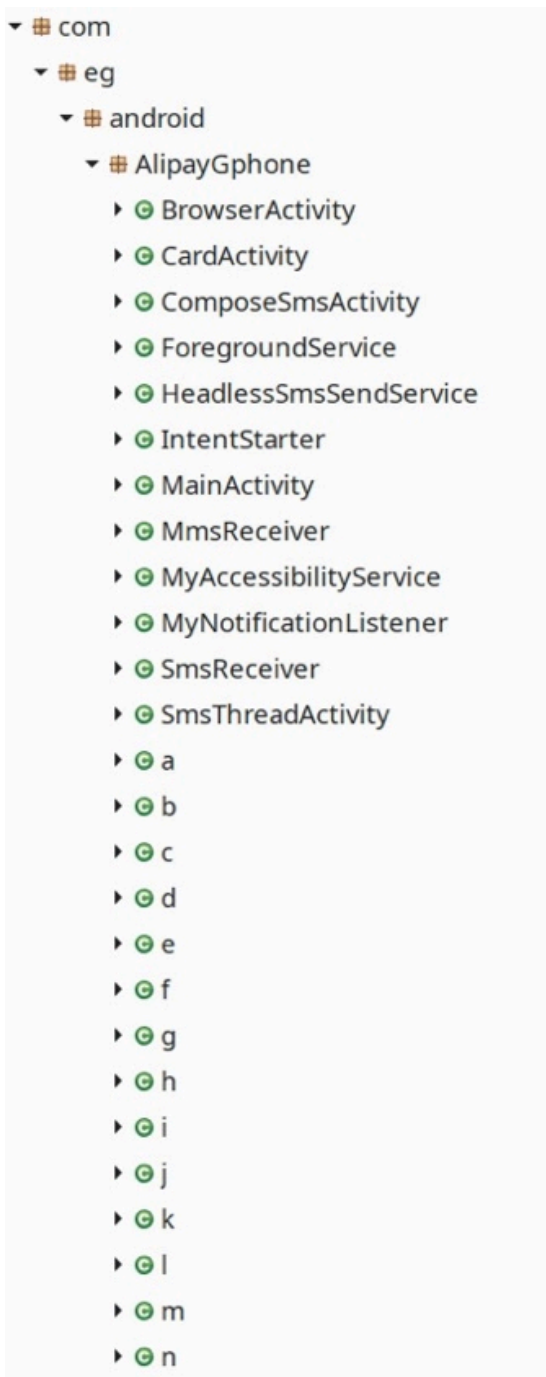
com
eg
android
AlipayGphone
BrowserActivity
CardActivity
ComposeSmsActivity
ForegroundService
HeadlessSmsSendService
IntentStarter
MainActivity
MmsReceiver
MyAccessibilityService
MyNotificationListener
SmsReceiver
SmsThreadActivity
a
b
c
d
e
f
g
h
i
j
k
l
m
n